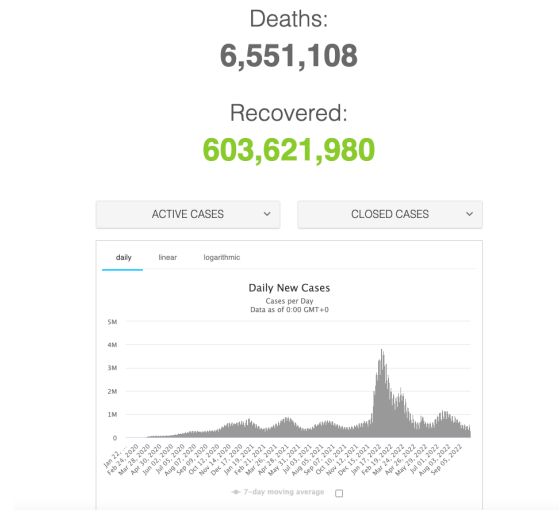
Deaths:
6,551,108

Recovered:
603,621,980

ACTIVE CASES

CLOSED CASES

daily
linear
logarithmic

Daily New Cases
Cases per Day
Data as of 0:00 GMT+0

5M
4M
3M
2M
1M
0

Jan 22, 2020
Feb 24, 2020
Mar 28, 2020
Apr 30, 2020
Jun 02, 2020
Jul 05, 2020
Aug 07, 2020
Sep 09, 2020
Oct 12, 2020
Nov 14, 2020
Dec 17, 2020
Jan 19, 2021
Feb 21, 2021
Mar 26, 2021
Apr 28, 2021
May 31, 2021
Jul 03, 2021
Aug 05, 2021
Sep 07, 2021
Oct 10, 2021
Nov 12, 2021
Dec 15, 2021
Jan 17, 2022
Feb 19, 2022
Mar 24, 2022
Apr 26, 2022
May 29, 2022
Jul 01, 2022
Aug 03, 2022
Sep 05, 2022

7-day moving average